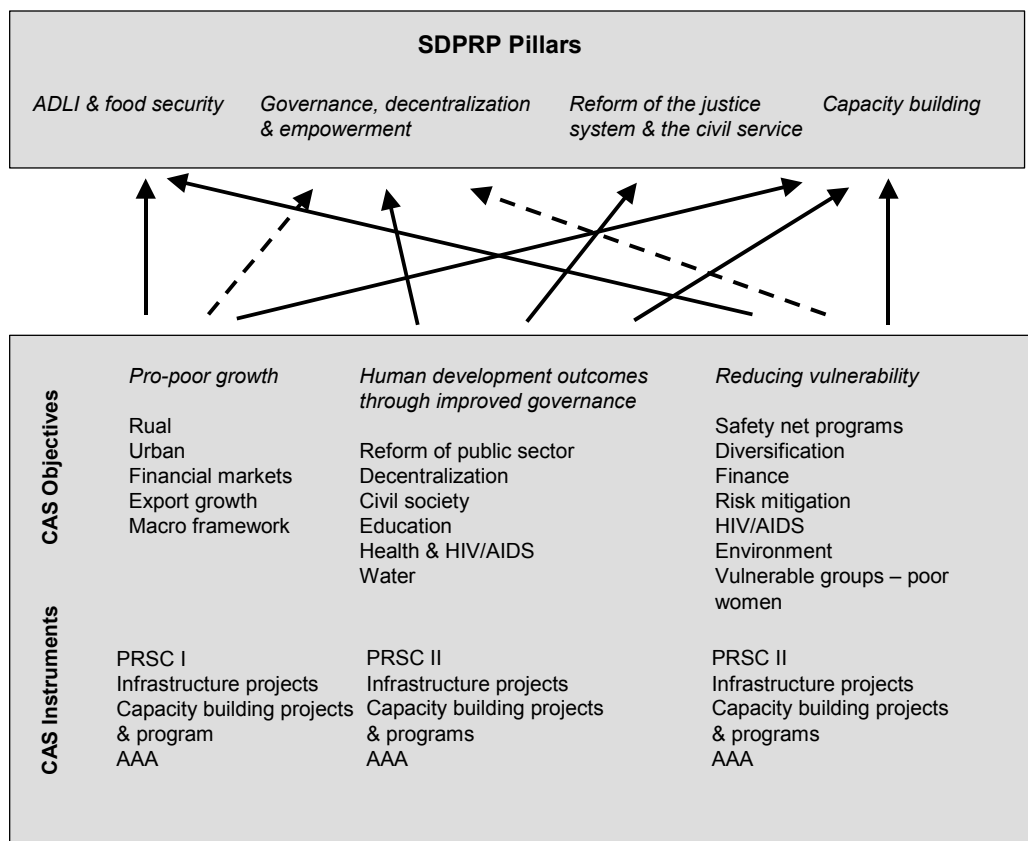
**SDPRP Pillars**

*ADLI & food security* *Governance, decentralization & empowerment* *Reform of the justice system & the civil service* *Capacity building*

CAS Objectives

*Pro-poor growth*

Rual
Urban
Financial markets
Export growth
Macro framework

*Human development outcomes through improved governance*

Reform of public sector
Decentralization
Civil society
Education
Health & HIV/AIDS
Water

*Reducing vulnerability*

Safety net programs
Diversification
Finance
Risk mitigation
HIV/AIDS
Environment
Vulnerable groups – poor women

CAS Instruments

PRSC I
Infrastructure projects
Capacity building projects & program
AAA

PRSC II
Infrastructure projects
Capacity building projects & programs
AAA

PRSC II
Infrastructure projects
Capacity building projects & programs
AAA